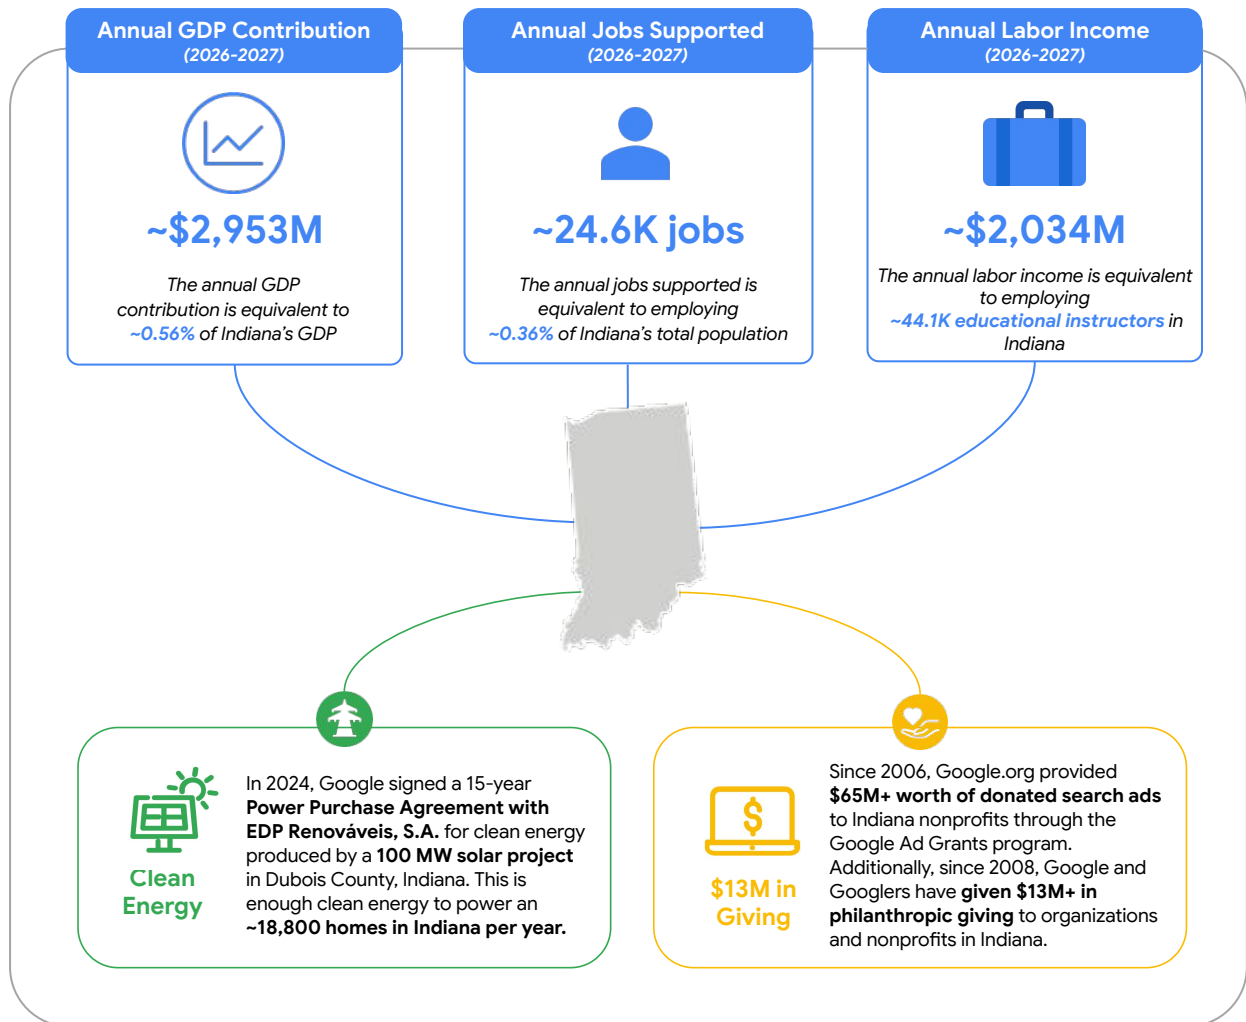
Annual GDP Contribution
(2026-2027)

~$2,953M

The annual GDP contribution is equivalent to ~0.56% of Indiana's GDP

Annual Jobs Supported
(2026-2027)

~24.6K jobs

The annual jobs supported is equivalent to employing ~0.36% of Indiana's total population

Annual Labor Income
(2026-2027)

~$2,034M

The annual labor income is equivalent to employing ~44.1K educational instructors in Indiana

Clean Energy

In 2024, Google signed a 15-year **Power Purchase Agreement with EDP Renováveis, S.A.** for clean energy produced by a **100 MW solar project** in Dubois County, Indiana. This is enough clean energy to power an **~18,800 homes in Indiana per year.**

$13M in Giving

Since 2006, Google.org provided **$65M+ worth of donated search ads** to Indiana nonprofits through the Google Ad Grants program. Additionally, since 2008, Google and Googlers have **given $13M+ in philanthropic giving** to organizations and nonprofits in Indiana.